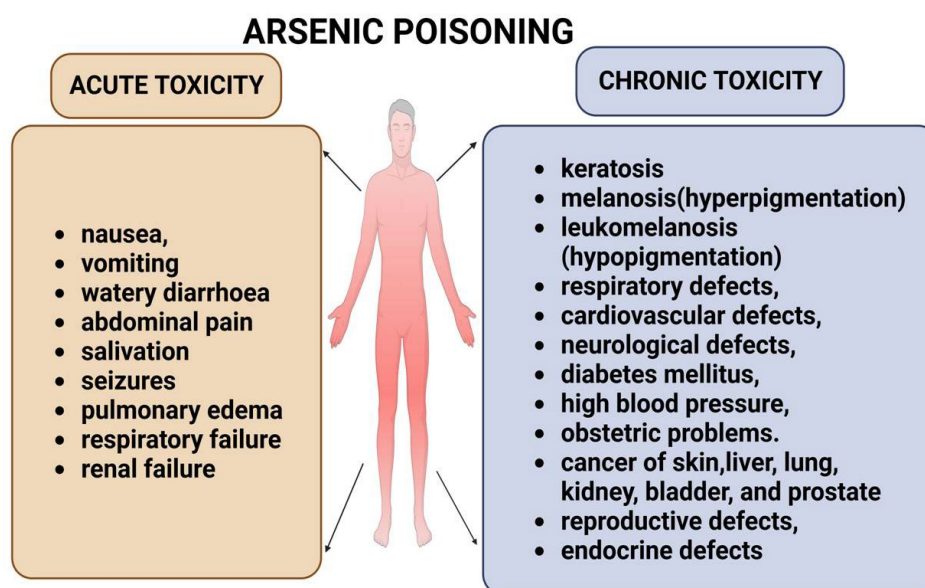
ARSENIC POISONING

ACUTE TOXICITY

- nausea,
- vomiting
- watery diarrhoea
- abdominal pain
- salivation
- seizures
- pulmonary edema
- respiratory failure
- renal failure

CHRONIC TOXICITY

- keratosis
- melanosis(hyperpigmentation)
- leukomelanosis (hypopigmentation)
- respiratory defects,
- cardiovascular defects,
- neurological defects,
- diabetes mellitus,
- high blood pressure,
- obstetric problems.
- cancer of skin,liver, lung, kidney, bladder, and prostate
- reproductive defects,
- endocrine defects